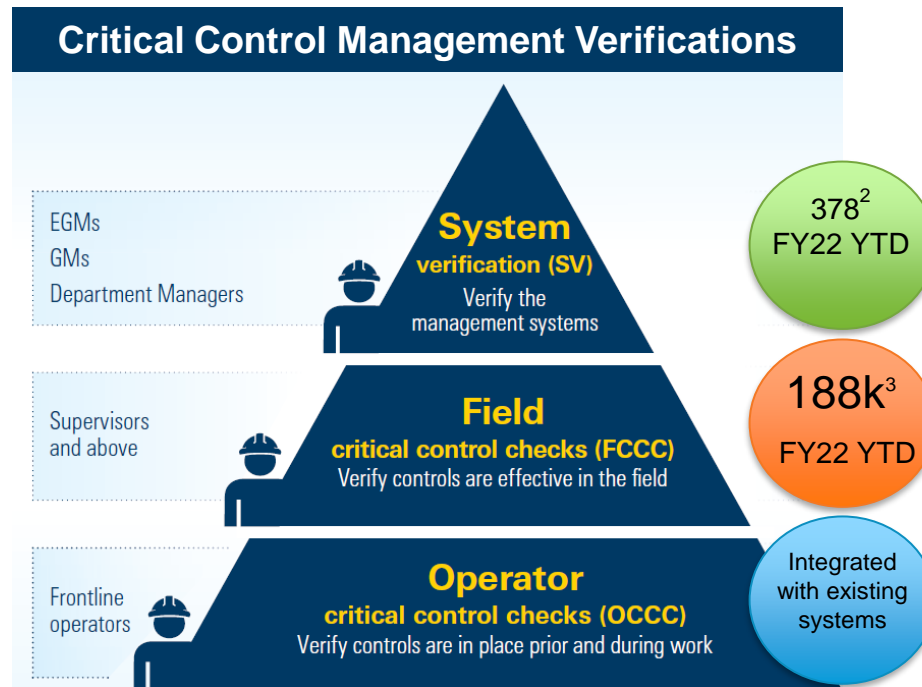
Critical Control Management Verifications

EGMs
GMs
Department Managers

System
verification (SV)
Verify the management systems

$378^2$
FY22 YTD

Supervisors and above

Field
critical control checks (FCCC)
Verify controls are effective in the field

$188k^3$
FY22 YTD

Frontline operators

Operator
critical control checks (OCCC)
Verify controls are in place prior and during work

Integrated with existing systems